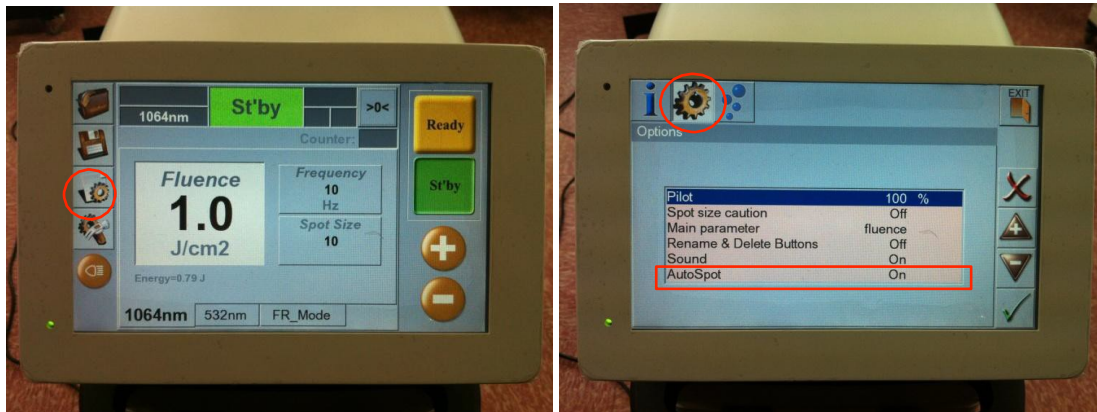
1064nm St'by >0<
Counter:
Ready
Fluence
1.0
J/cm2
Energy=0.79 J
Frequency
10
Hz
Spot Size
10
St'by
1064nm 532nm FR_Mode

EXIT
Options
| | |
|---|---|
| Pilot | 100 % |
| Spot size caution | Off |
| Main parameter | fluence |
| Rename & Delete Buttons | Off |
| Sound | On |
| AutoSpot | On |